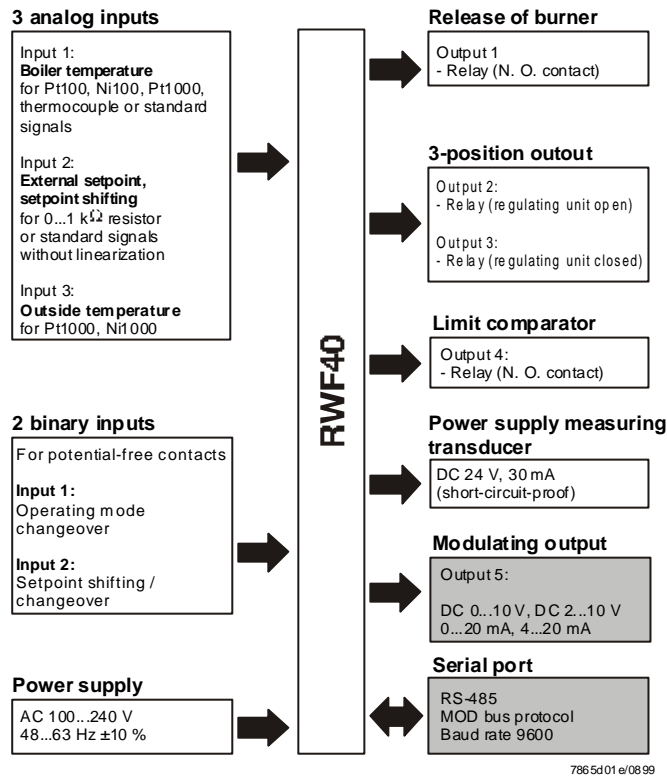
**3 analog inputs**

Input 1:
**Boiler temperature**
for Pt100, Ni100, Pt1000, thermocouple or standard signals

Input 2:
**External setpoint, setpoint shifting**
for 0...1 k$\Omega$ resistor or standard signals without linearization

Input 3:
**Outside temperature**
for Pt1000, Ni1000

**2 binary inputs**

For potential-free contacts

**Input 1:**
Operating mode changeover

**Input 2:**
Setpoint shifting / changeover

**Power supply**

AC 100...240 V
48...63 Hz ±10 %

RWF40

**Release of burner**

Output 1
- Relay (N. O. contact)

**3-position outout**

Output 2:
- Relay (regulating unit open)

Output 3:
- Relay (regulating unit closed)

**Limit comparator**

Output 4:
- Relay (N. O. contact)

**Power supply measuring transducer**

DC 24 V, 30 mA
(short-circuit-proof)

**Modulating output**

Output 5:

DC 0...10 V, DC 2...10 V
0...20 mA, 4...20 mA

**Serial port**

RS-485
MOD bus protocol
Baud rate 9600

7865d01e/0899